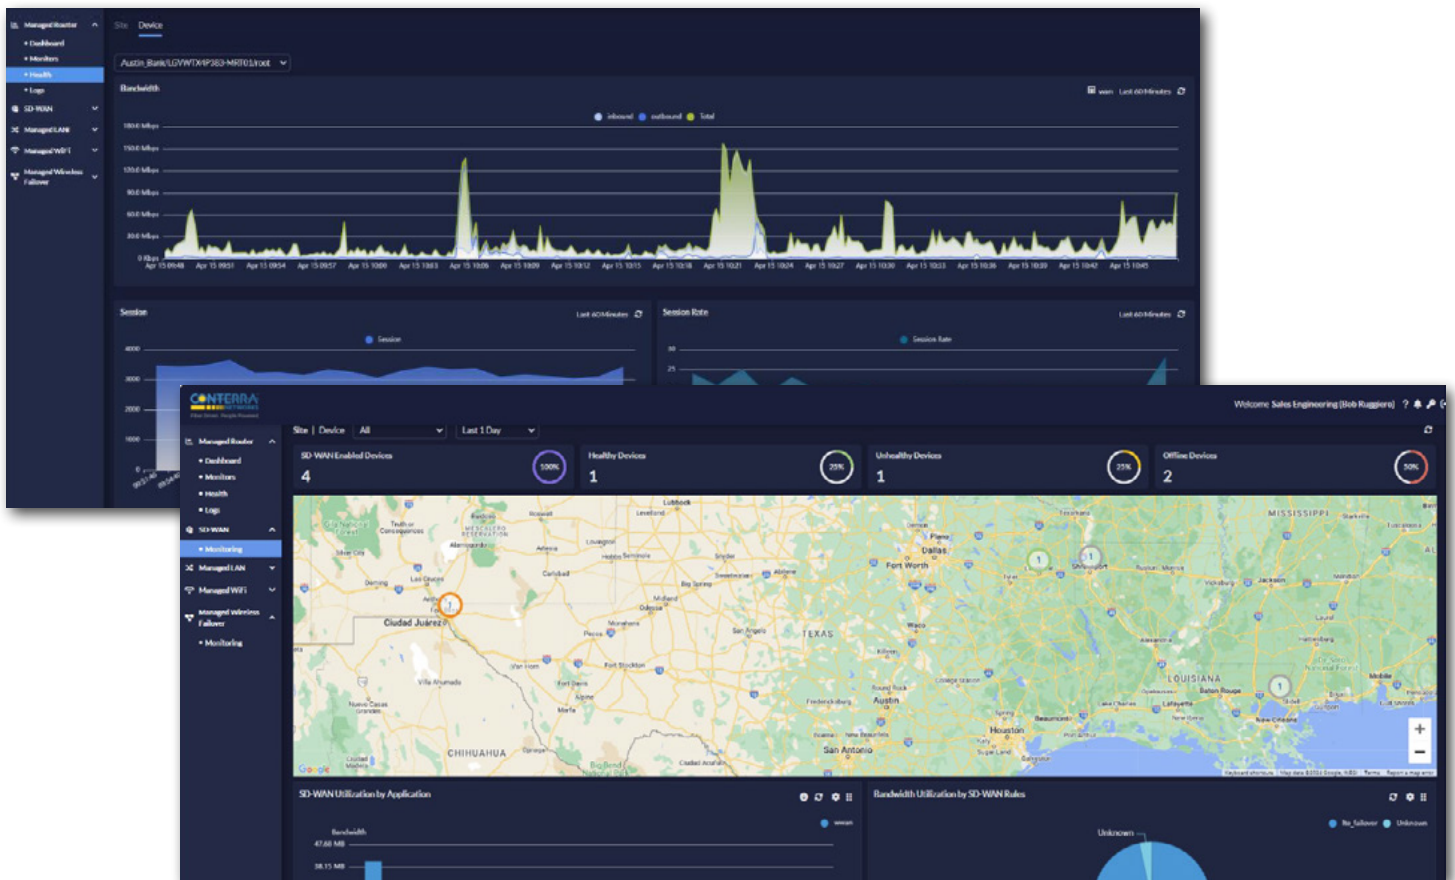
Managed Router
• Dashboard
• Monitors
• Health
• Logs
SD-WAN
Managed LAN
Managed WiFi
Managed Wireless Failover

Site Device

Austin_Bank/LGVWTX4P383-MRT01/root

Bandwidth

wan Last 60 Minutes

inbound outbound total

180.0 Mbps
150.0 Mbps
120.0 Mbps
90.0 Mbps
60.0 Mbps
30.0 Mbps
0 Kbps

Apr 15 09:48 Apr 15 09:51 Apr 15 09:54 Apr 15 09:57 Apr 15 10:00 Apr 15 10:03 Apr 15 10:06 Apr 15 10:09 Apr 15 10:12 Apr 15 10:15 Apr 15 10:18 Apr 15 10:21 Apr 15 10:24 Apr 15 10:27 Apr 15 10:30 Apr 15 10:33 Apr 15 10:36 Apr 15 10:39 Apr 15 10:42 Apr 15 10:45

Session
Last 60 Minutes
Session
4000
3000
2000
1000
0

Session Rate
Last 60 Minutes
Session Rate
30
25

CONTERRA NETWORKS
Fiber Driven. People Powered.

Welcome Sales Engineering (Bob Ruggiero)

Managed Router
• Dashboard
• Monitors
• Health
• Logs
SD-WAN
• Monitoring
Managed LAN
Managed WiFi
Managed Wireless Failover
• Monitoring

Site | Device All Last 1 Day

SD-WAN Enabled Devices
4
100%

Healthy Devices
1
25%

Unhealthy Devices
1
25%

Offline Devices
2
50%

Lubbock Dallas Fort Worth Ciudad Juárez TEXAS Austin San Antonio Houston LOUISIANA MISSISSIPPI Shreveport Baton Rouge New Orleans Jackson Midland Odessa Abilene Waco San Angelo Las Cruces El Paso CHIHUAHUA Killeen Beaumont Lafayette Lake Charles Mobile Big Spring Pecos Fort Stockton Alamogordo Roswell Carlsbad Hobbs Deming Silver City Truth or Consequences Big Bend National Park Google

Keyboard shortcuts Map data ©2022 Google, INEGI Terms Report a map error

SD-WAN Utilization by Application
wan
Bandwidth
47.68 MB
38.15 MB

Bandwidth Utilization by SD-WAN Rules
No_failover Unknown
Unknown